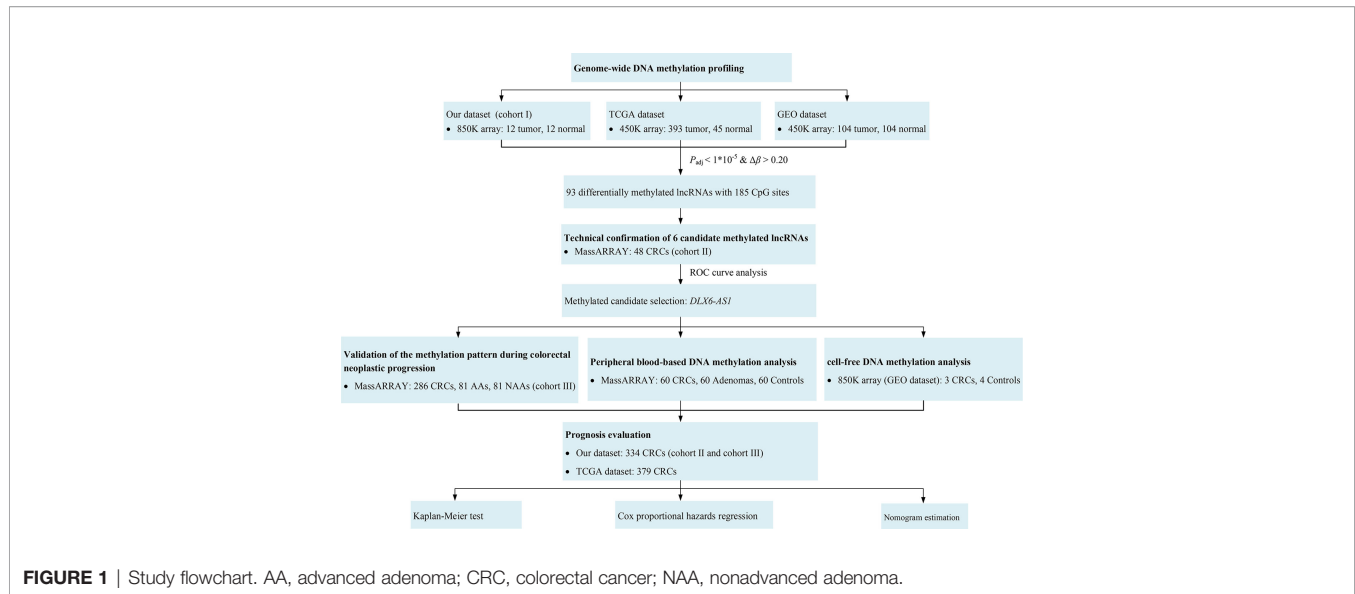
Genome-wide DNA methylation profiling

Our dataset (cohort I)
• 850K array: 12 tumor, 12 normal

TCGA dataset
• 450K array: 393 tumor, 45 normal

GEO dataset
• 450K array: 104 tumor, 104 normal

$P_{adj} < 1*10^{-5}$ & $\Delta\beta > 0.20$

93 differentially methylated lncRNAs with 185 CpG sites

Technical confirmation of 6 candidate methylated lncRNAs
• MassARRAY: 48 CRCs (cohort II)

ROC curve analysis

Methylated candidate selection: DLX6-AS1

Validation of the methylation pattern during colorectal neoplastic progression
• MassARRAY: 286 CRCs, 81 AAs, 81 NAAs (cohort III)

Peripheral blood-based DNA methylation analysis
• MassARRAY: 60 CRCs, 60 Adenomas, 60 Controls

cell-free DNA methylation analysis
• 850K array (GEO dataset): 3 CRCs, 4 Controls

Prognosis evaluation
• Our dataset: 334 CRCs (cohort II and cohort III)
• TCGA dataset: 379 CRCs

Kaplan-Meier test

Cox proportional hazards regression

Nomogram estimation

FIGURE 1 | Study flowchart. AA, advanced adenoma; CRC, colorectal cancer; NAA, nonadvanced adenoma.